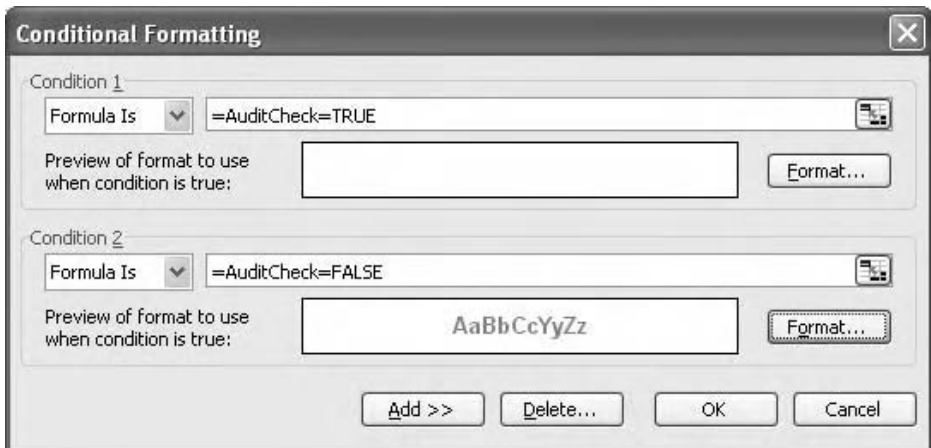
Conditional Formatting

Condition 1

Formula Is

=AuditCheck=TRUE

Preview of format to use when condition is true:

Format...

Condition 2

Formula Is

=AuditCheck=FALSE

Preview of format to use when condition is true:

AaBbCcYyZz

Format...

Add >>

Delete...

OK

Cancel